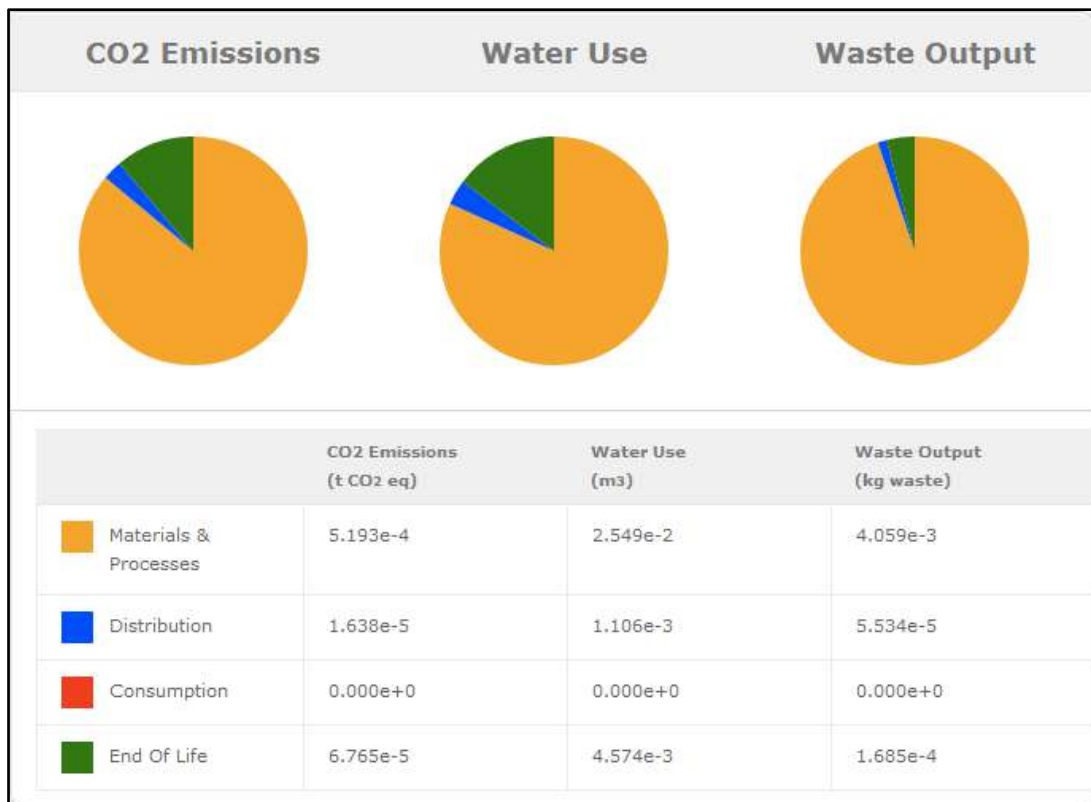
CO2 Emissions Water Use Waste Output

| | CO2 Emissions (t $CO_2$ eq) | Water Use (m3) | Waste Output (kg waste) |
|---|---|---|---|
| Materials & Processes | 5.193e-4 | 2.549e-2 | 4.059e-3 |
| Distribution | 1.638e-5 | 1.106e-3 | 5.534e-5 |
| Consumption | 0.000e+0 | 0.000e+0 | 0.000e+0 |
| End Of Life | 6.765e-5 | 4.574e-3 | 1.685e-4 |